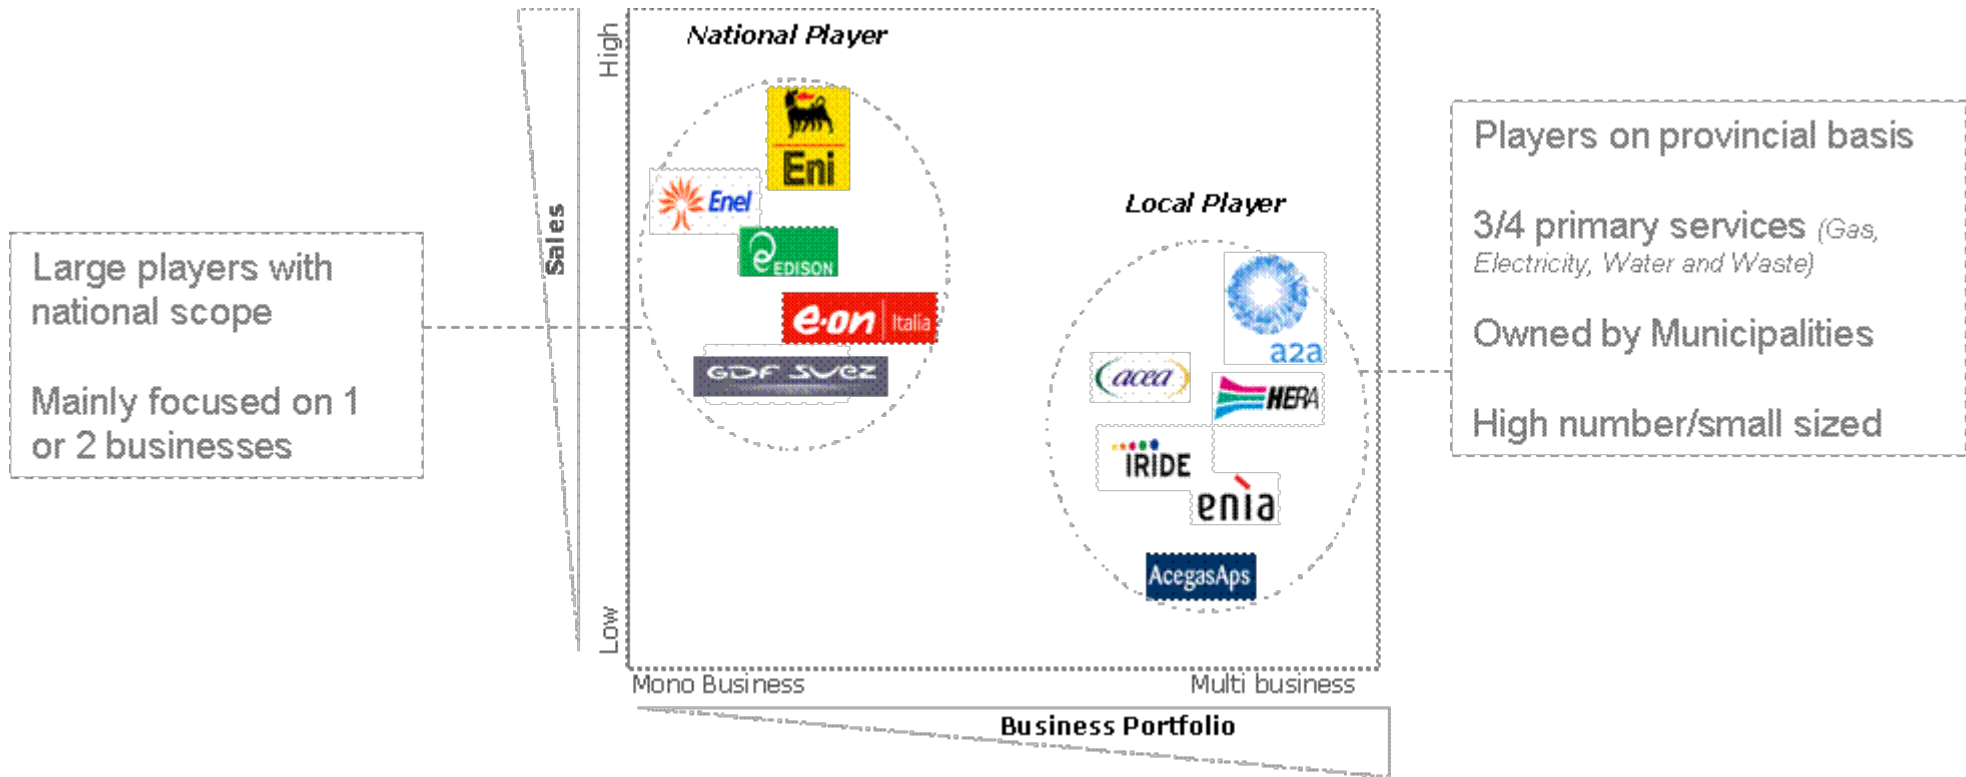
Large players with national scope

Mainly focused on 1 or 2 businesses

Sales

High

Low

National Player

Eni

Enel

EDISON

e·on Italia

GDF SUEZ

Local Player

a2a

acea

HERA

IRIDE

enia

AcegasAps

Mono Business

Multi business

Business Portfolio

Players on provincial basis

3/4 primary services (Gas, Electricity, Water and Waste)

Owned by Municipalities

High number/small sized